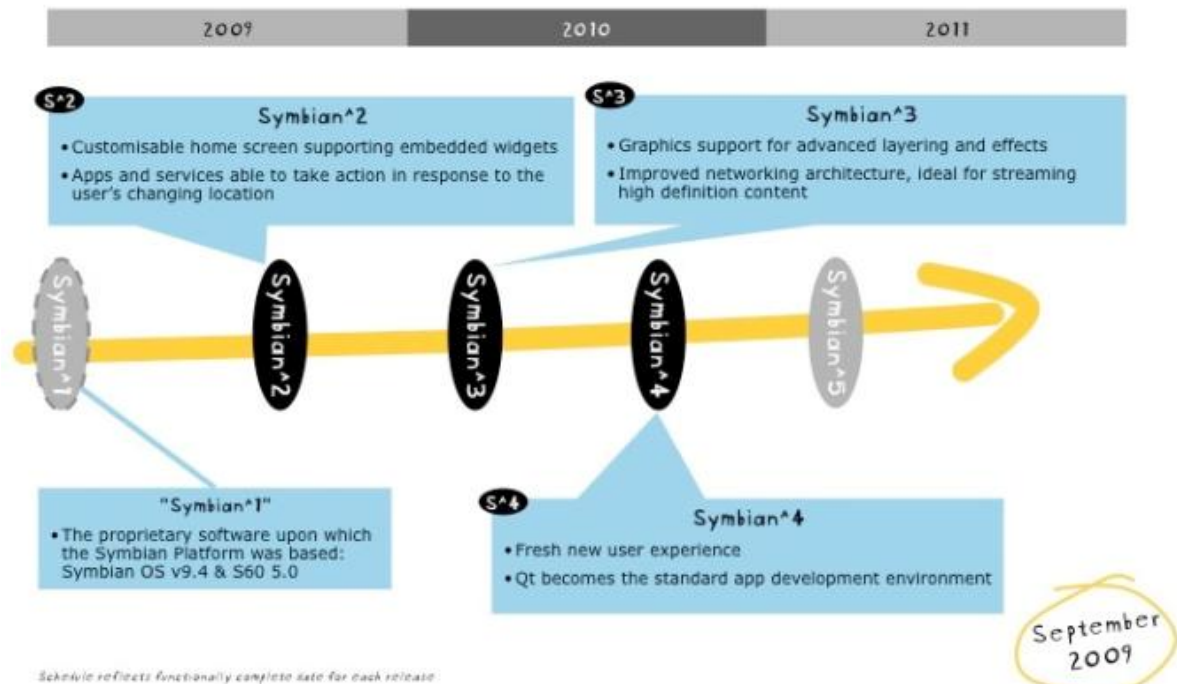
2009 | 2010 | 2011

S^2
Symbian^2
• Customisable home screen supporting embedded widgets
• Apps and services able to take action in response to the user's changing location

S^3
Symbian^3
• Graphics support for advanced layering and effects
• Improved networking architecture, ideal for streaming high definition content

Symbian^1
Symbian^2
Symbian^3
Symbian^4
Symbian^5

"Symbian^1"
• The proprietary software upon which the Symbian Platform was based: Symbian OS v9.4 & S60 5.0

S^4
Symbian^4
• Fresh new user experience
• Qt becomes the standard app development environment

September 2009

Schedule reflects functionally complete date for each release